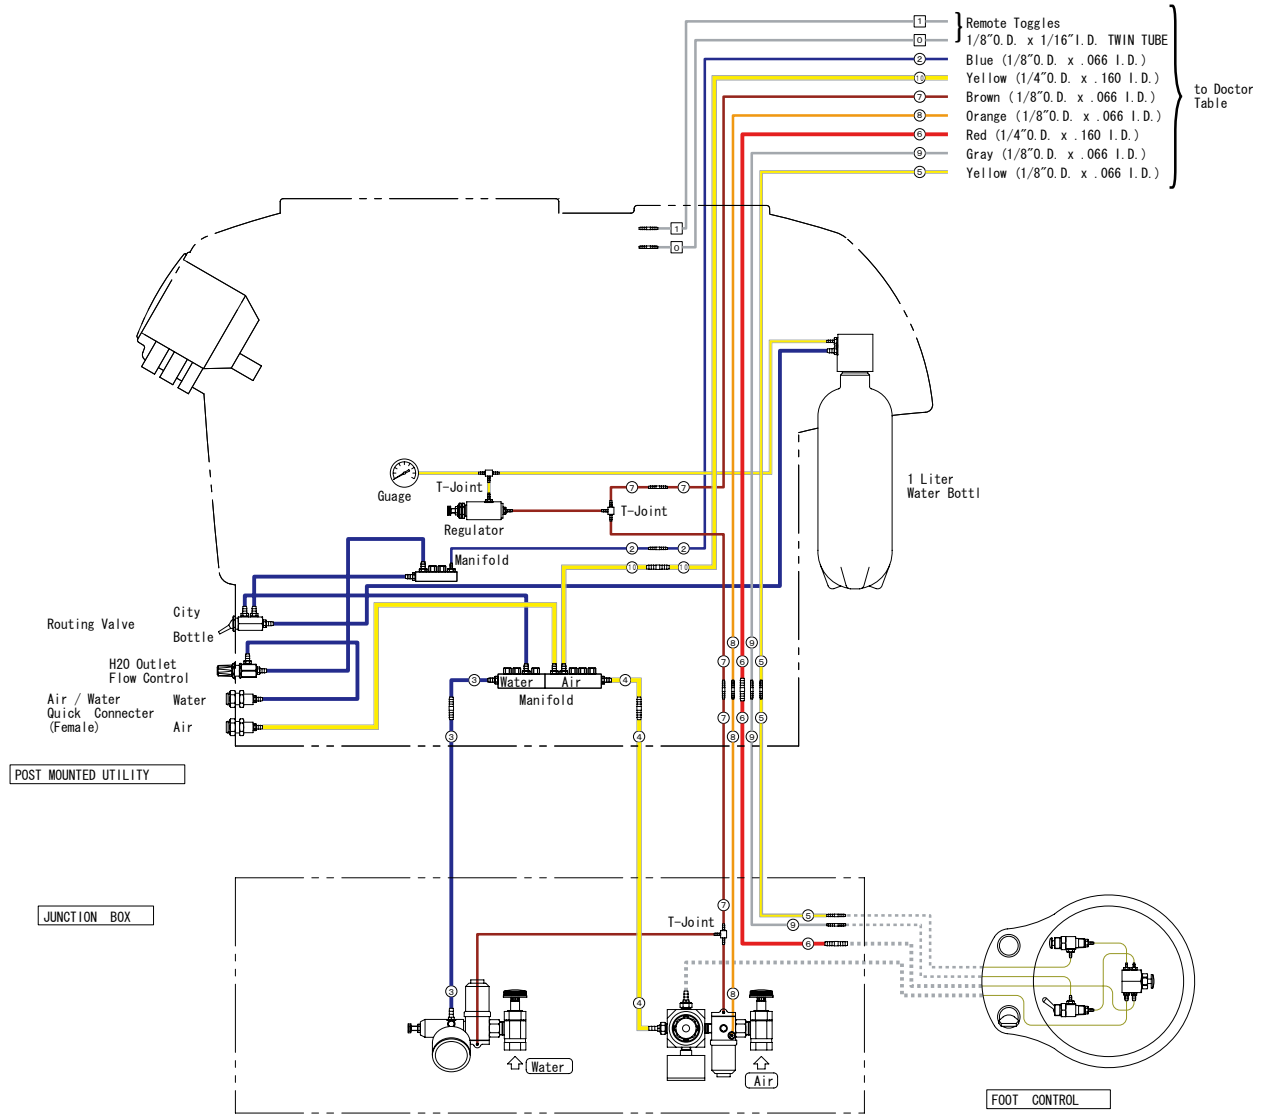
1 Remote Toggles
0 1/8″O.D. x 1/16″I.D. TWIN TUBE
2 Blue (1/8″O.D. x .066 I.D.)
10 Yellow (1/4″O.D. x .160 I.D.)
7 Brown (1/8″O.D. x .066 I.D.)
8 Orange (1/8″O.D. x .066 I.D.)
6 Red (1/4″O.D. x .160 I.D.)
9 Gray (1/8″O.D. x .066 I.D.)
5 Yellow (1/8″O.D. x .066 I.D.)

to Doctor Table

1
0

1 Liter Water Bottl

Guage
T-Joint
7 7
Regulator
T-Joint
Manifold
2 2
10 10

Routing Valve
City
Bottle
H20 Outlet Flow Control
Air / Water Quick Connecter (Female)
Water
Air

3 Water Air 4
Manifold
8 9
7 6 5
7 6 5
8 9
3 4

POST MOUNTED UTILITY

JUNCTION BOX

7
T-Joint
5
9
6
3
4
8
Water
Air

FOOT CONTROL